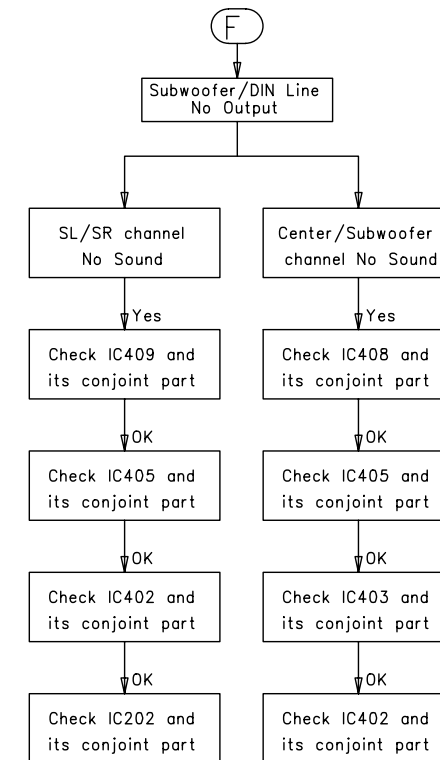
F

Subwoofer/DIN Line No Output

SL/SR channel No Sound

Yes

Check IC409 and its conjoint part

OK

Check IC405 and its conjoint part

OK

Check IC402 and its conjoint part

OK

Check IC202 and its conjoint part

Center/Subwoofer channel No Sound

Yes

Check IC408 and its conjoint part

OK

Check IC405 and its conjoint part

OK

Check IC403 and its conjoint part

OK

Check IC402 and its conjoint part